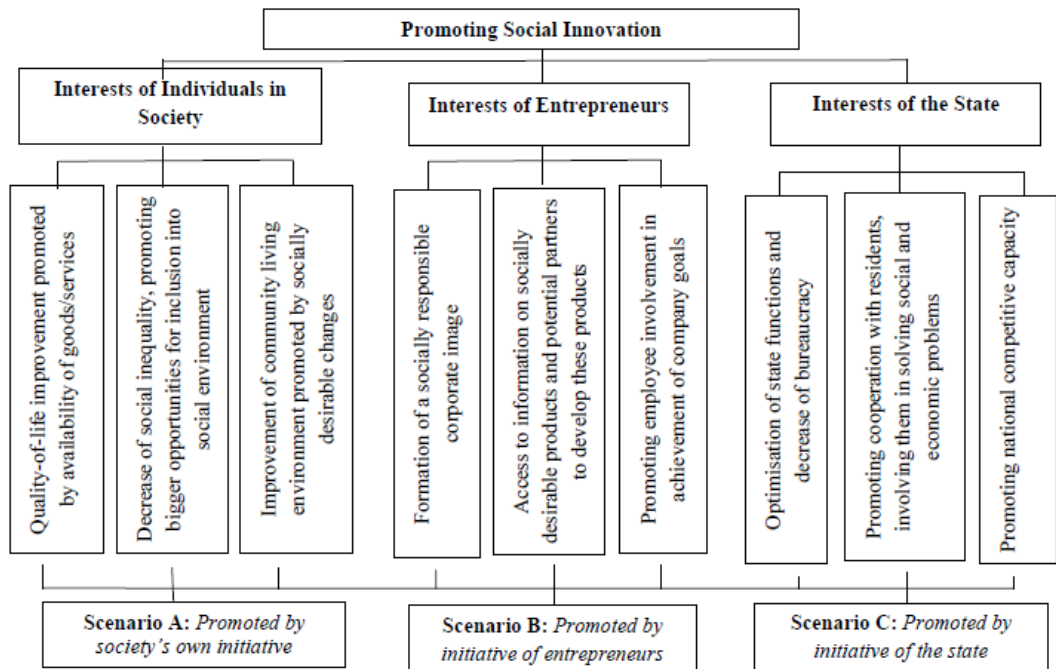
Promoting Social Innovation

Interests of Individuals in Society

Interests of Entrepreneurs

Interests of the State

Quality-of-life improvement promoted by availability of goods/services

Decrease of social inequality, promoting bigger opportunities for inclusion into social environment

Improvement of community living environment promoted by socially desirable changes

Formation of a socially responsible corporate image

Access to information on socially desirable products and potential partners to develop these products

Promoting employee involvement in achievement of company goals

Optimisation of state functions and decrease of bureaucracy

Promoting cooperation with residents, involving them in solving social and economic problems

Promoting national competitive capacity

Scenario A: *Promoted by society's own initiative*

Scenario B: *Promoted by initiative of entrepreneurs*

Scenario C: *Promoted by initiative of the state*